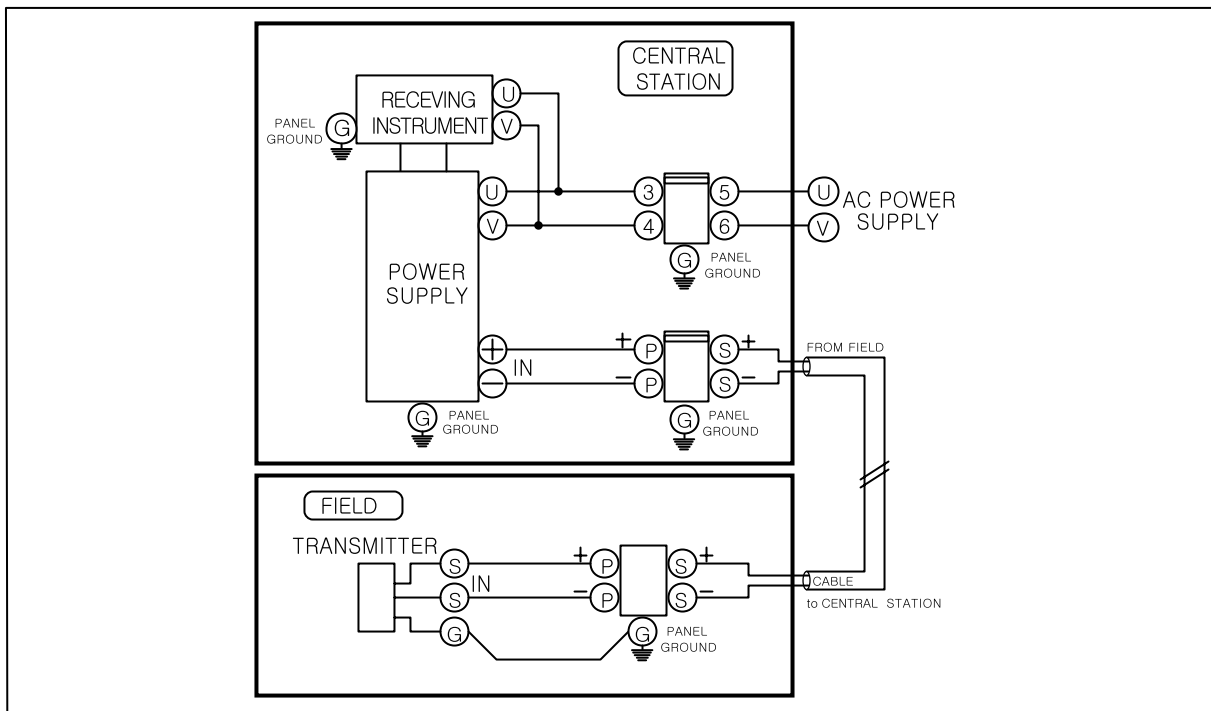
CENTRAL STATION

RECEVING INSTRUMENT

U

V

PANEL GROUND

G

POWER SUPPLY

U

V

3

4

5

6

U

V

AC POWER SUPPLY

G

PANEL GROUND

+

−

IN

+ P

− P

S +

S −

FROM FIELD

G

PANEL GROUND

G

PANEL GROUND

FIELD

TRANSMITTER

S

S

IN

G

+ P

− P

S +

S −

CABLE

to CENTRAL STATION

G

PANEL GROUND